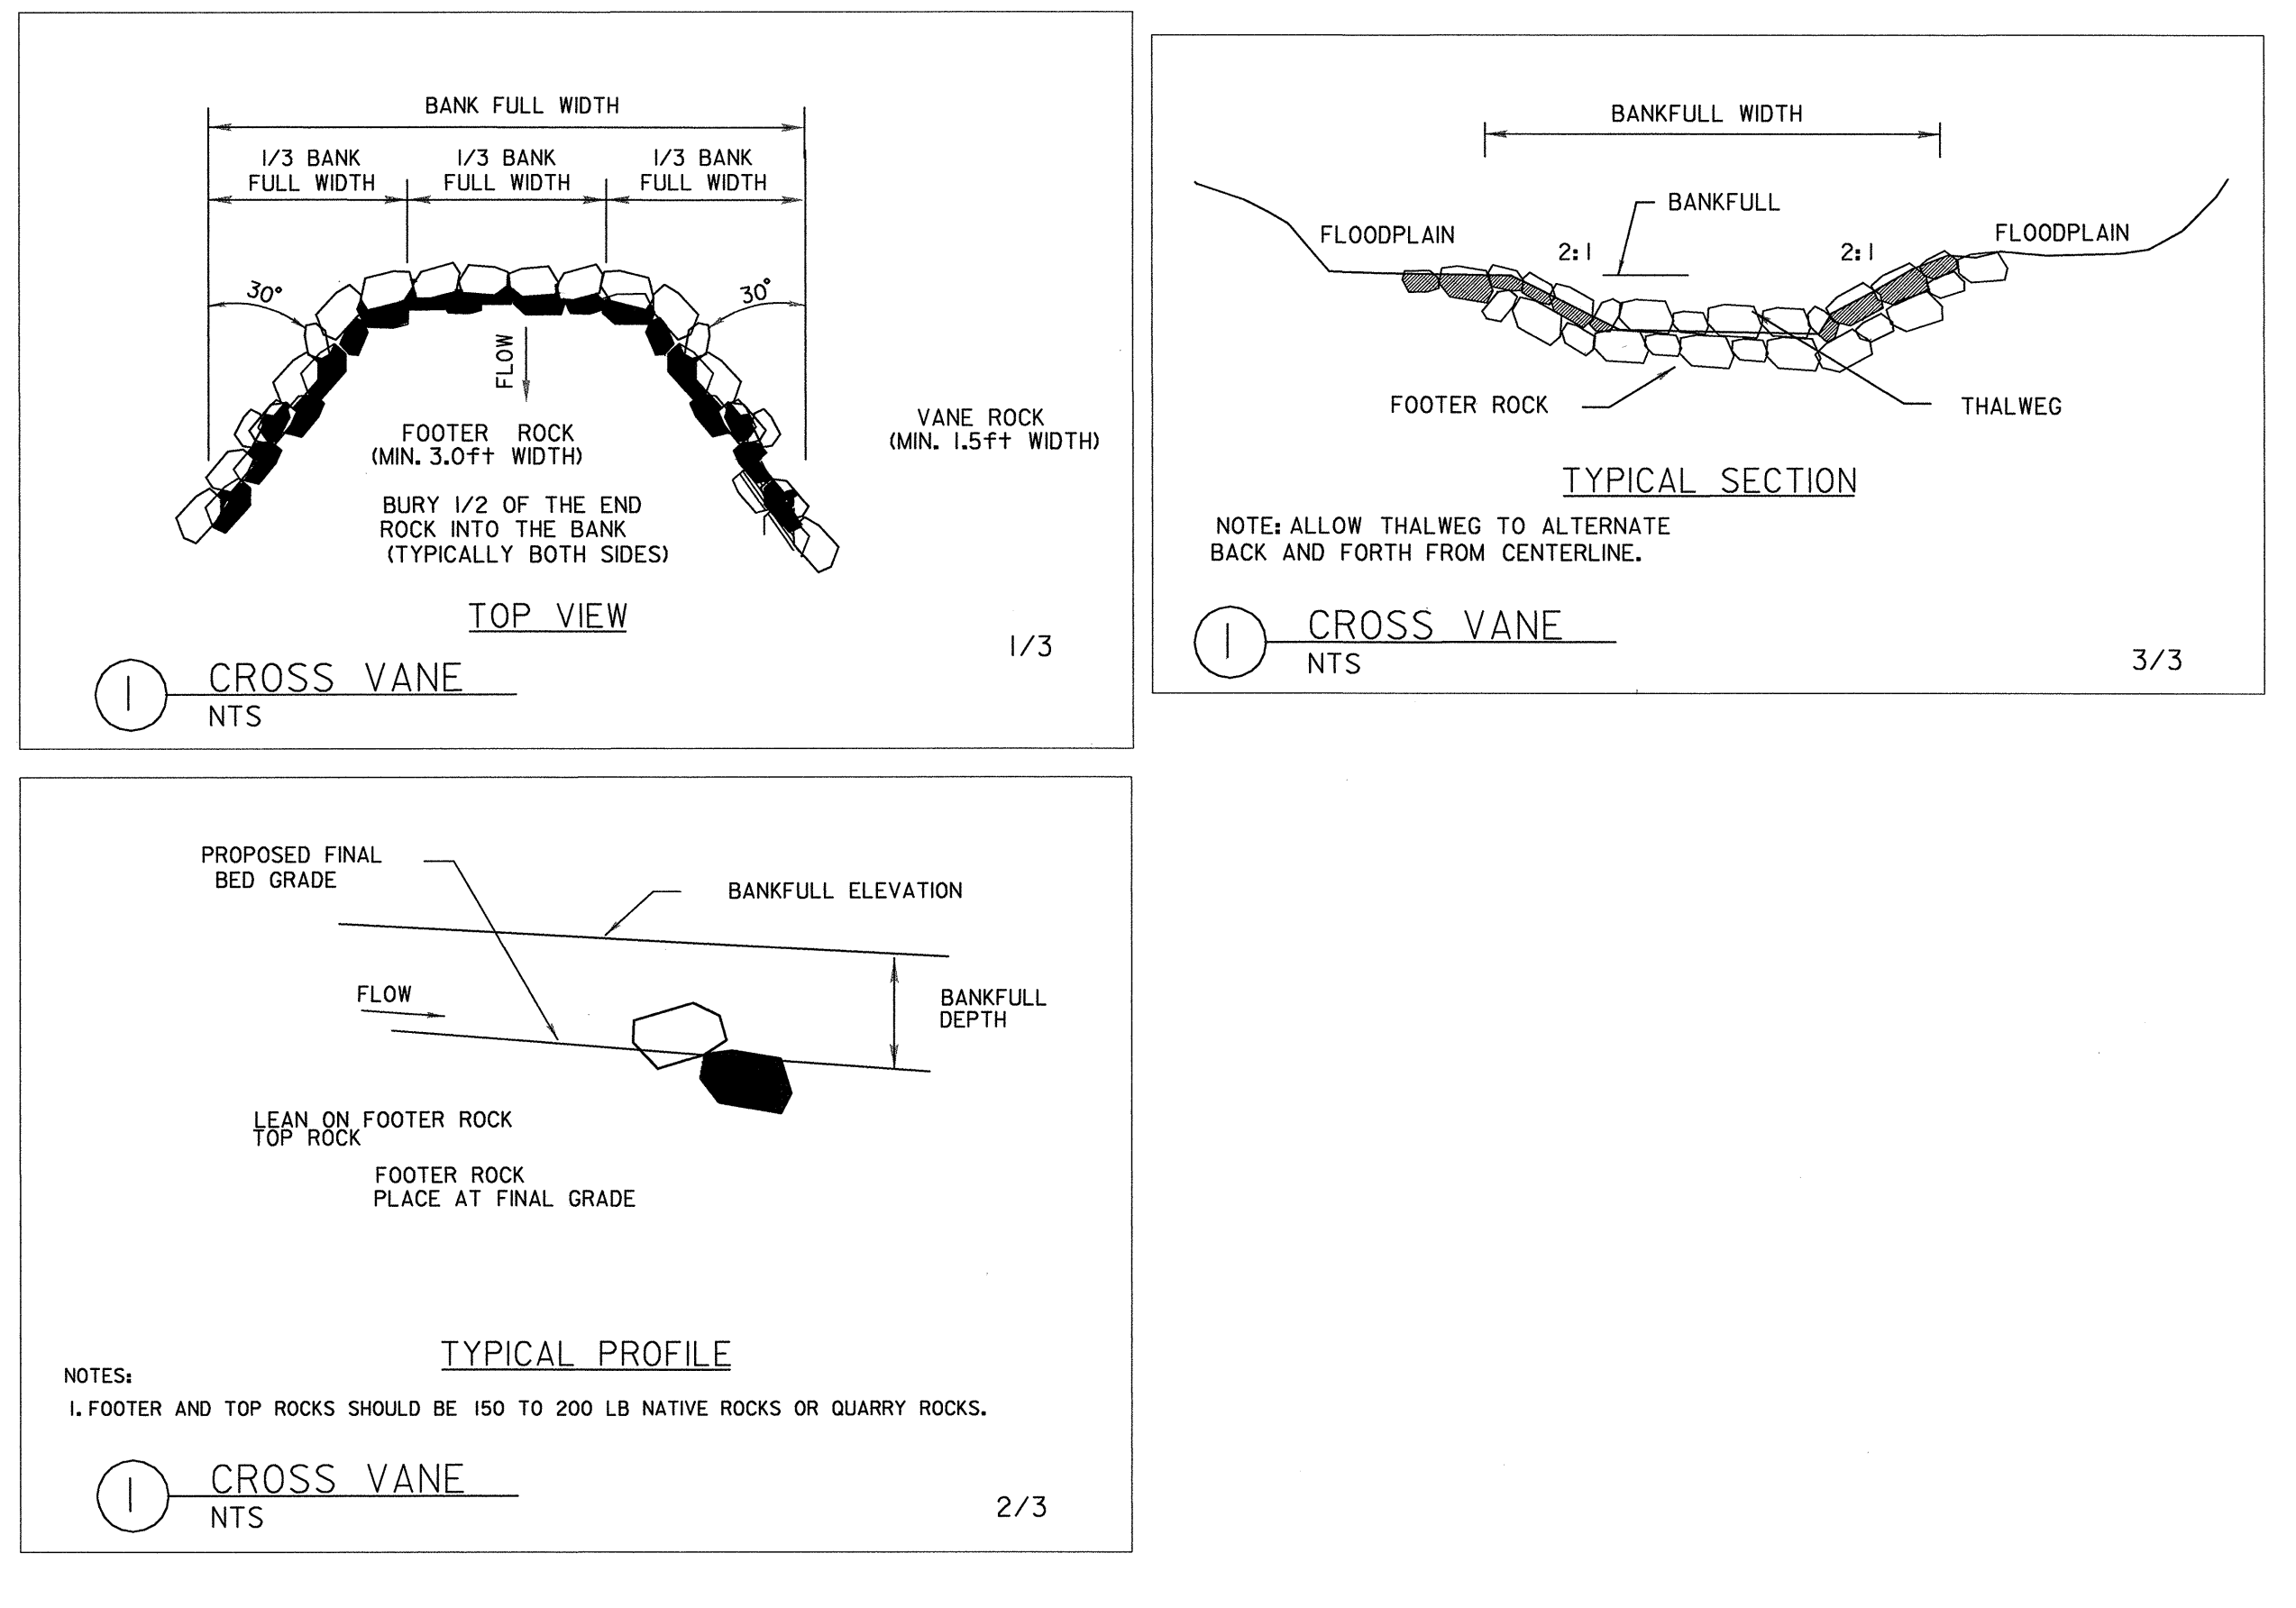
BANK FULL WIDTH

1/3 BANK FULL WIDTH

1/3 BANK FULL WIDTH

1/3 BANK FULL WIDTH

30°

30°

FLOW

FOOTER ROCK
(MIN. 3.0ft WIDTH)

VANE ROCK
(MIN. 1.5ft WIDTH)

BURY 1/2 OF THE END ROCK INTO THE BANK (TYPICALLY BOTH SIDES)

TOP VIEW

1/3

1 CROSS VANE
NTS

BANKFULL WIDTH

BANKFULL

FLOODPLAIN

2:1

2:1

FLOODPLAIN

FOOTER ROCK

THALWEG

TYPICAL SECTION

NOTE: ALLOW THALWEG TO ALTERNATE BACK AND FORTH FROM CENTERLINE.

1 CROSS VANE
NTS

3/3

PROPOSED FINAL BED GRADE

BANKFULL ELEVATION

FLOW

BANKFULL DEPTH

LEAN ON FOOTER ROCK
TOP ROCK

FOOTER ROCK
PLACE AT FINAL GRADE

TYPICAL PROFILE

NOTES:
1. FOOTER AND TOP ROCKS SHOULD BE 150 TO 200 LB NATIVE ROCKS OR QUARRY ROCKS.

1 CROSS VANE
NTS

2/3